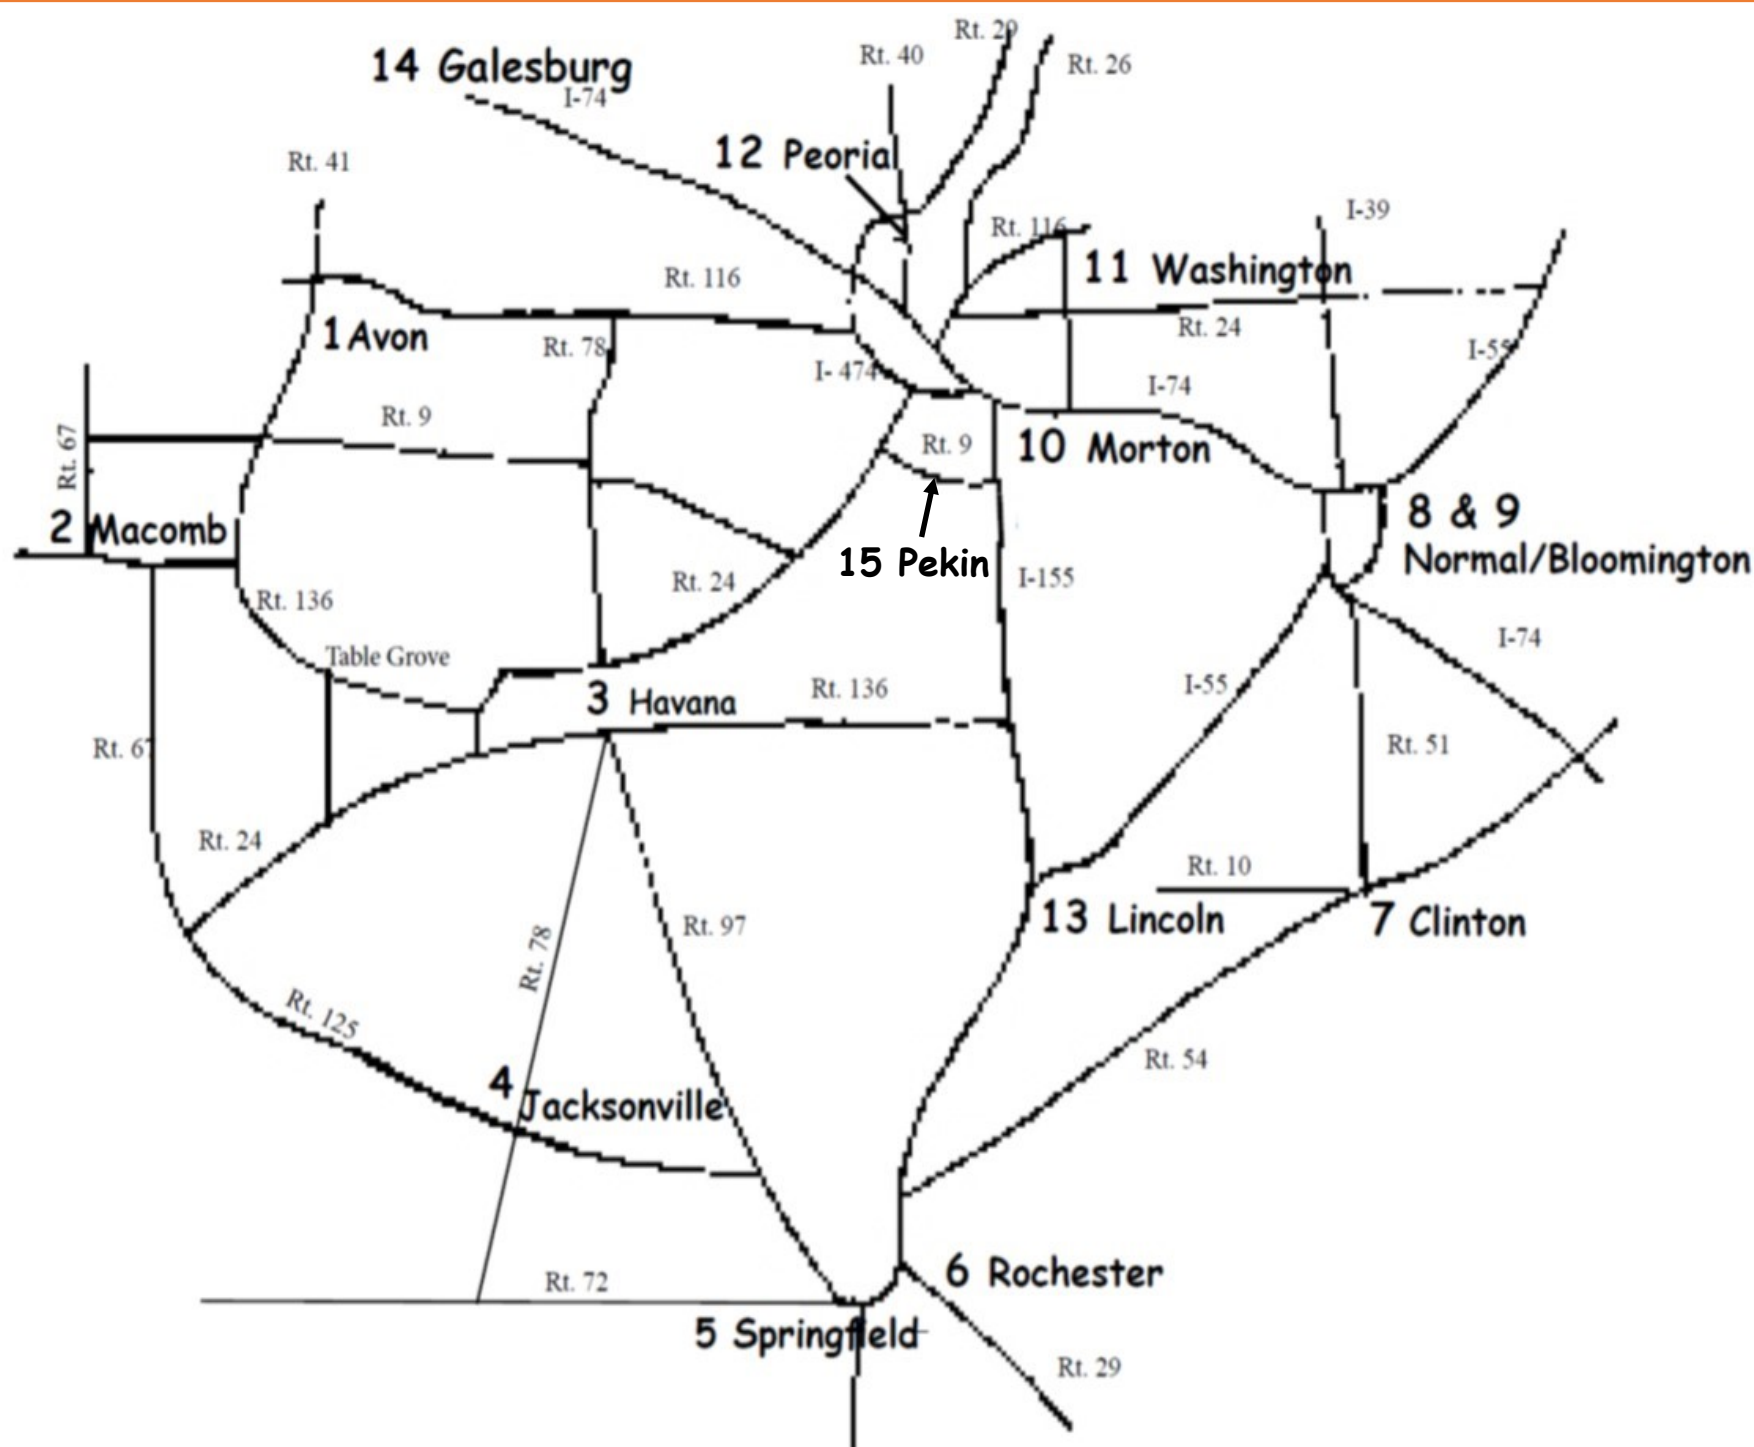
Rt. 29
Rt. 40
Rt. 26
14 Galesburg
I-74
12 Peoria
Rt. 41
Rt. 116
I-39
11 Washington
Rt. 116
1 Avon
Rt. 78
Rt. 24
I-55
I-474
I-74
Rt. 67
Rt. 9
Rt. 9
10 Morton
2 Macomb
8 & 9
Normal/Bloomington
15 Pekin
Rt. 136
Rt. 24
I-155
I-74
Table Grove
3 Havana
Rt. 136
I-55
Rt. 67
Rt. 51
Rt. 24
Rt. 10
13 Lincoln
7 Clinton
Rt. 97
Rt. 78
Rt. 125
Rt. 54
4 Jacksonville
6 Rochester
Rt. 72
5 Springfield
Rt. 29